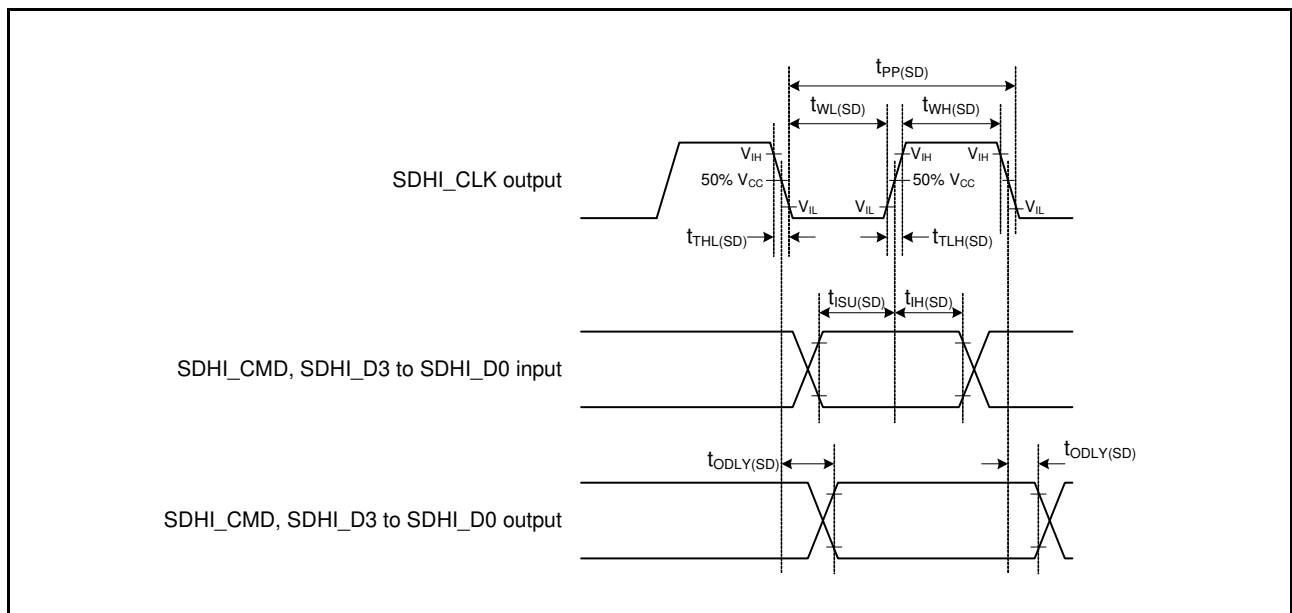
$t_{PP(SD)}$

$t_{WL(SD)}$

$t_{WH(SD)}$

$V_{IH}$

$V_{IH}$

$V_{IH}$

SDHI_CLK output

50% $V_{CC}$

50% $V_{CC}$

$V_{IL}$

$V_{IL}$

$V_{IL}$

$V_{IL}$

$t_{THL(SD)}$

$t_{TLH(SD)}$

$t_{ISU(SD)}$

$t_{IH(SD)}$

SDHI_CMD, SDHI_D3 to SDHI_D0 input

$t_{ODLY(SD)}$

$t_{ODLY(SD)}$

SDHI_CMD, SDHI_D3 to SDHI_D0 output